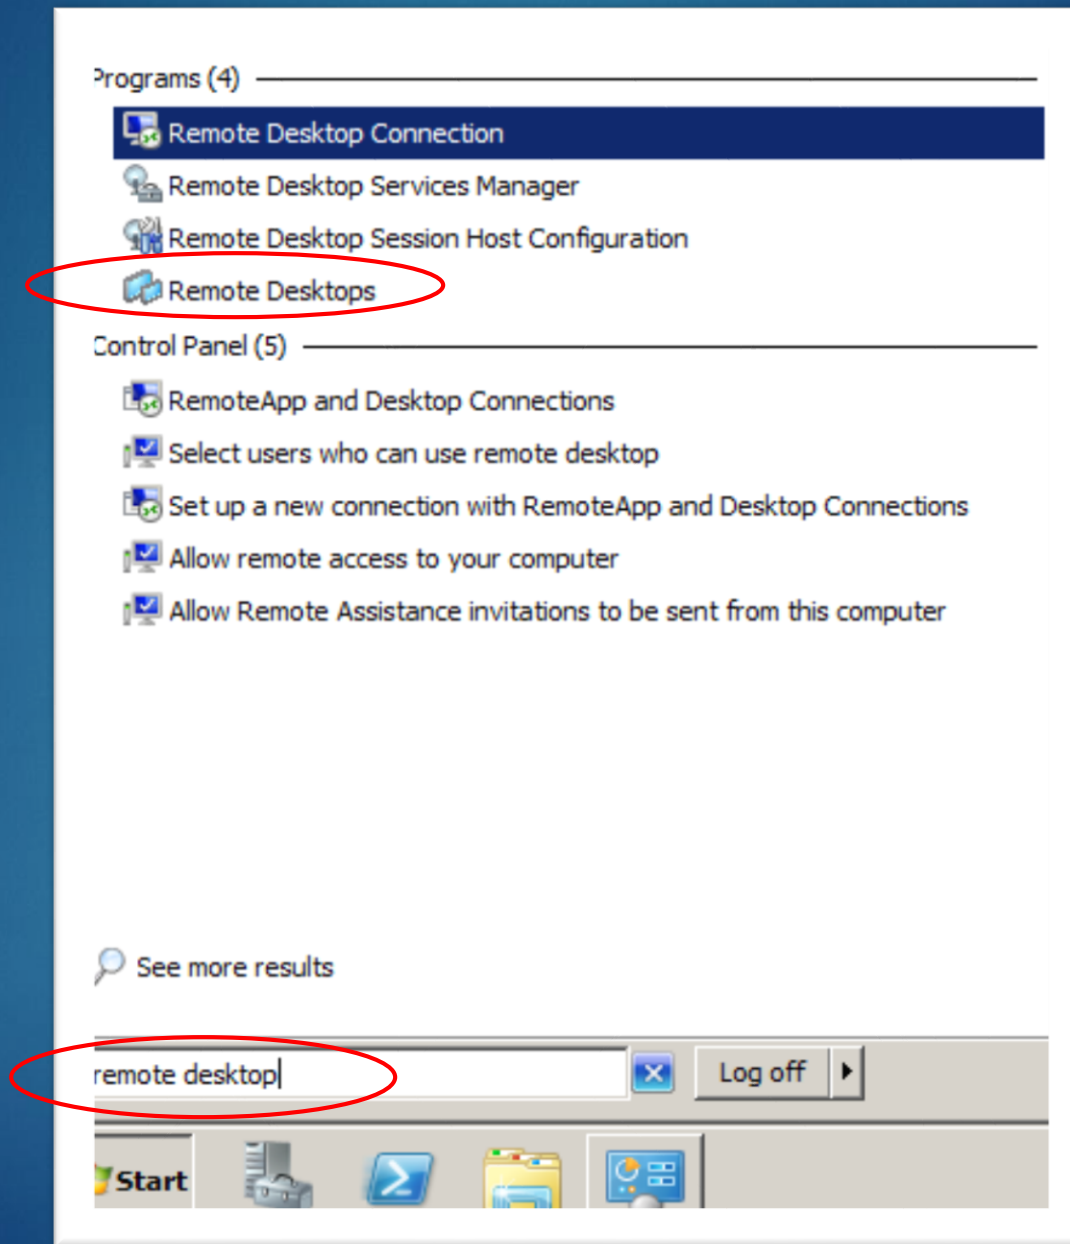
Programs (4)

Remote Desktop Connection
Remote Desktop Services Manager
Remote Desktop Session Host Configuration
Remote Desktops

Control Panel (5)

RemoteApp and Desktop Connections
Select users who can use remote desktop
Set up a new connection with RemoteApp and Desktop Connections
Allow remote access to your computer
Allow Remote Assistance invitations to be sent from this computer

See more results

remote desktop

Log off

Start